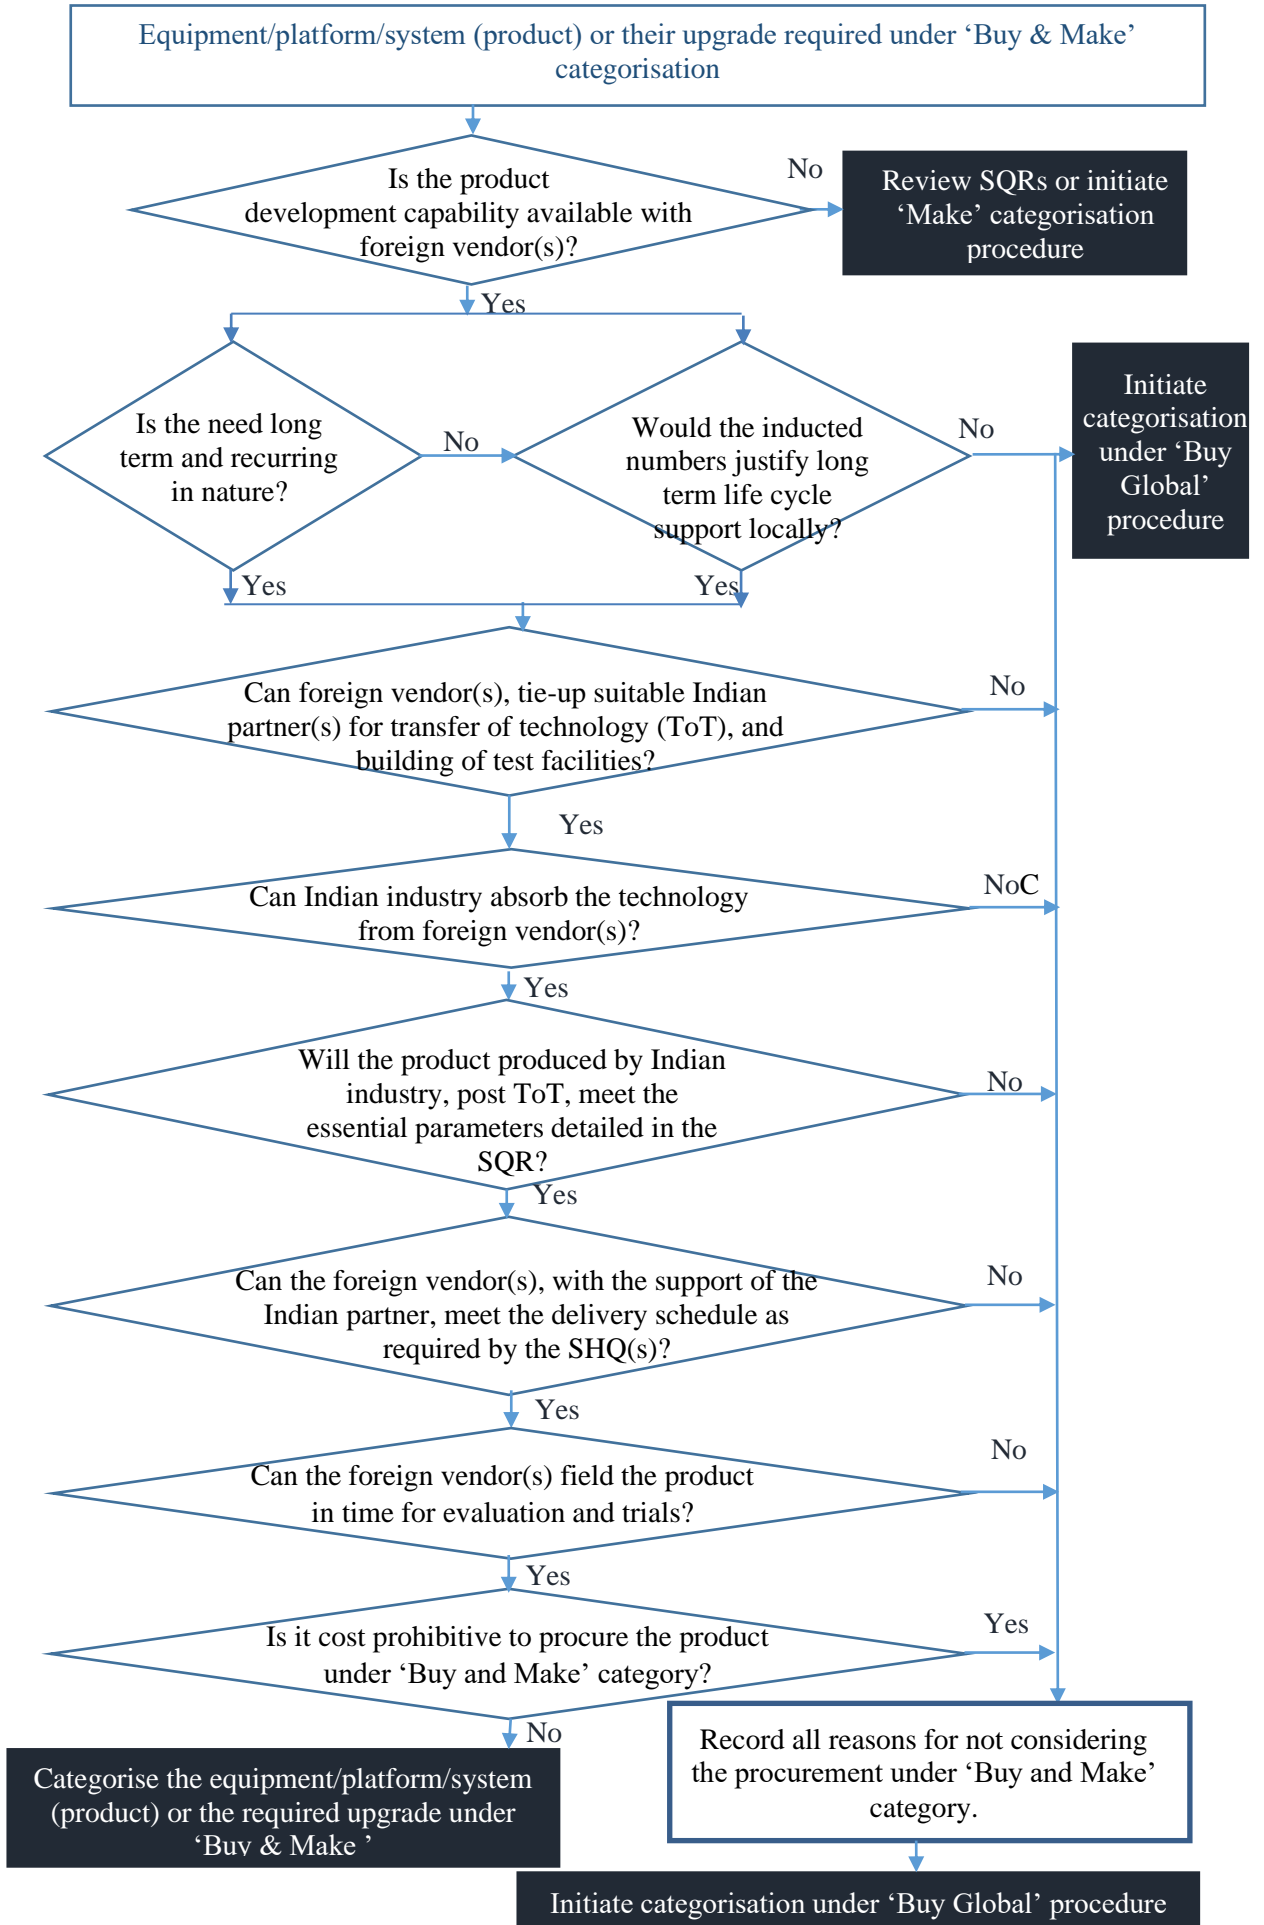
Equipment/platform/system (product) or their upgrade required under ‘Buy & Make’ categorisation

Is the product development capability available with foreign vendor(s)?

No

Review SQRs or initiate ‘Make’ categorisation procedure

Yes

Is the need long term and recurring in nature?

No

Would the inducted numbers justify long term life cycle support locally?

No

Initiate categorisation under ‘Buy Global’ procedure

Yes

Yes

Can foreign vendor(s), tie-up suitable Indian partner(s) for transfer of technology (ToT), and building of test facilities?

No

Yes

Can Indian industry absorb the technology from foreign vendor(s)?

NoC

Yes

Will the product produced by Indian industry, post ToT, meet the essential parameters detailed in the SQR?

No

Yes

Can the foreign vendor(s), with the support of the Indian partner, meet the delivery schedule as required by the SHQ(s)?

No

Yes

Can the foreign vendor(s) field the product in time for evaluation and trials?

No

Yes

Is it cost prohibitive to procure the product under ‘Buy and Make’ category?

Yes

No

Categorise the equipment/platform/system (product) or the required upgrade under ‘Buy & Make ’

Record all reasons for not considering the procurement under ‘Buy and Make’ category.

Initiate categorisation under ‘Buy Global’ procedure